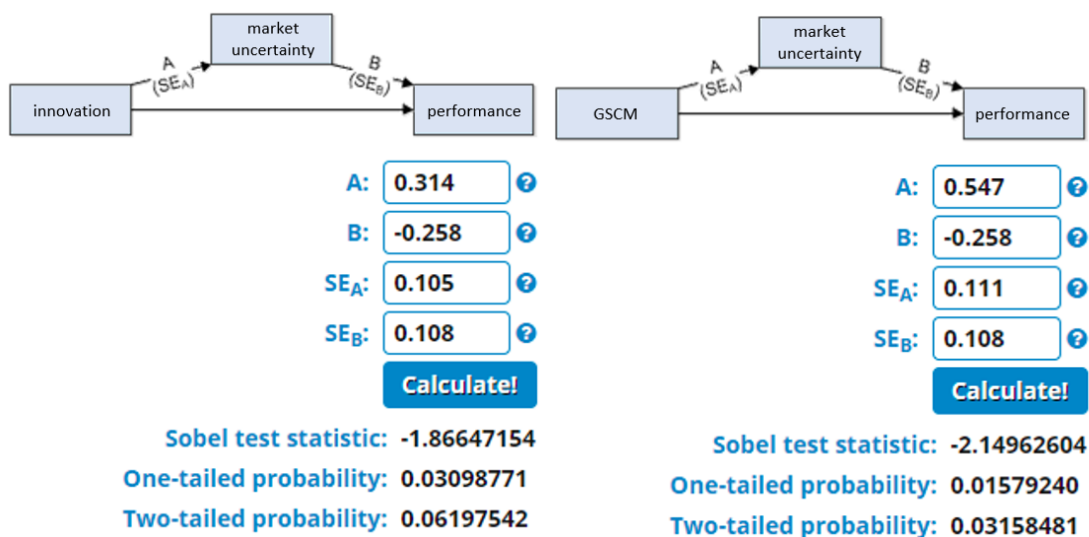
market uncertainty

A ($SE_A$)

B ($SE_B$)

innovation

performance

A: 0.314

B: -0.258

$SE_A$: 0.105

$SE_B$: 0.108

Calculate!

Sobel test statistic: -1.86647154

One-tailed probability: 0.03098771

Two-tailed probability: 0.06197542

market uncertainty

A ($SE_A$)

B ($SE_B$)

GSCM

performance

A: 0.547

B: -0.258

$SE_A$: 0.111

$SE_B$: 0.108

Calculate!

Sobel test statistic: -2.14962604

One-tailed probability: 0.01579240

Two-tailed probability: 0.03158481